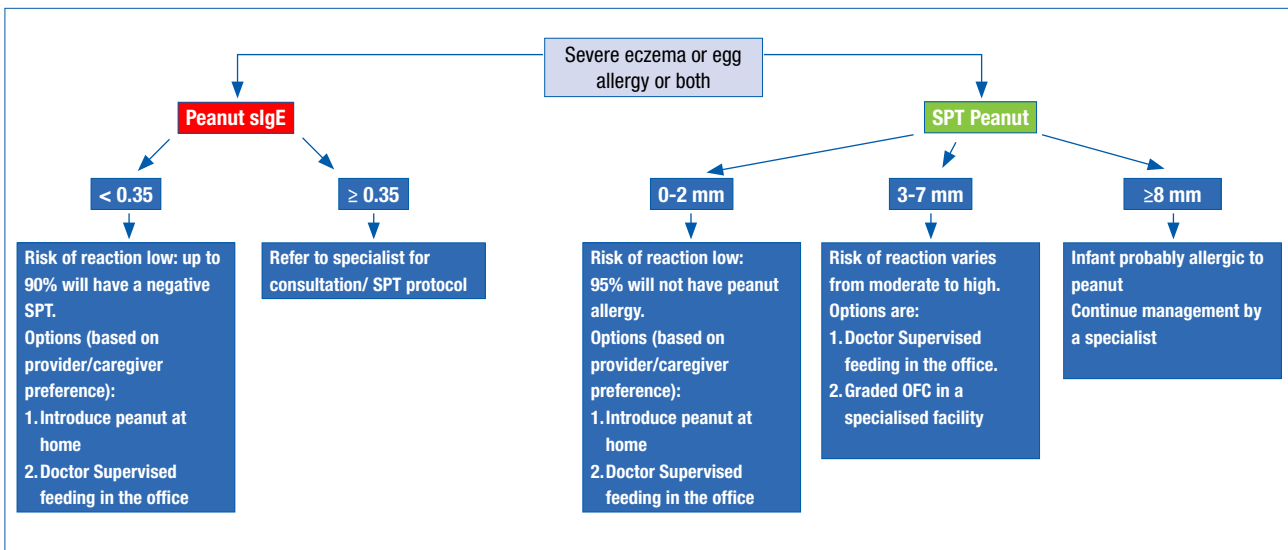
Severe eczema or egg allergy or both

Peanut sIgE

< 0.35

Risk of reaction low: up to 90% will have a negative SPT.
Options (based on provider/caregiver preference):
1. Introduce peanut at home
2. Doctor Supervised feeding in the office

≥ 0.35

Refer to specialist for consultation/ SPT protocol

SPT Peanut

0-2 mm

Risk of reaction low: 95% will not have peanut allergy.
Options (based on provider/caregiver preference):
1. Introduce peanut at home
2. Doctor Supervised feeding in the office

3-7 mm

Risk of reaction varies from moderate to high.
Options are:
1. Doctor Supervised feeding in the office.
2. Graded OFC in a specialised facility

≥8 mm

Infant probably allergic to peanut
Continue management by a specialist